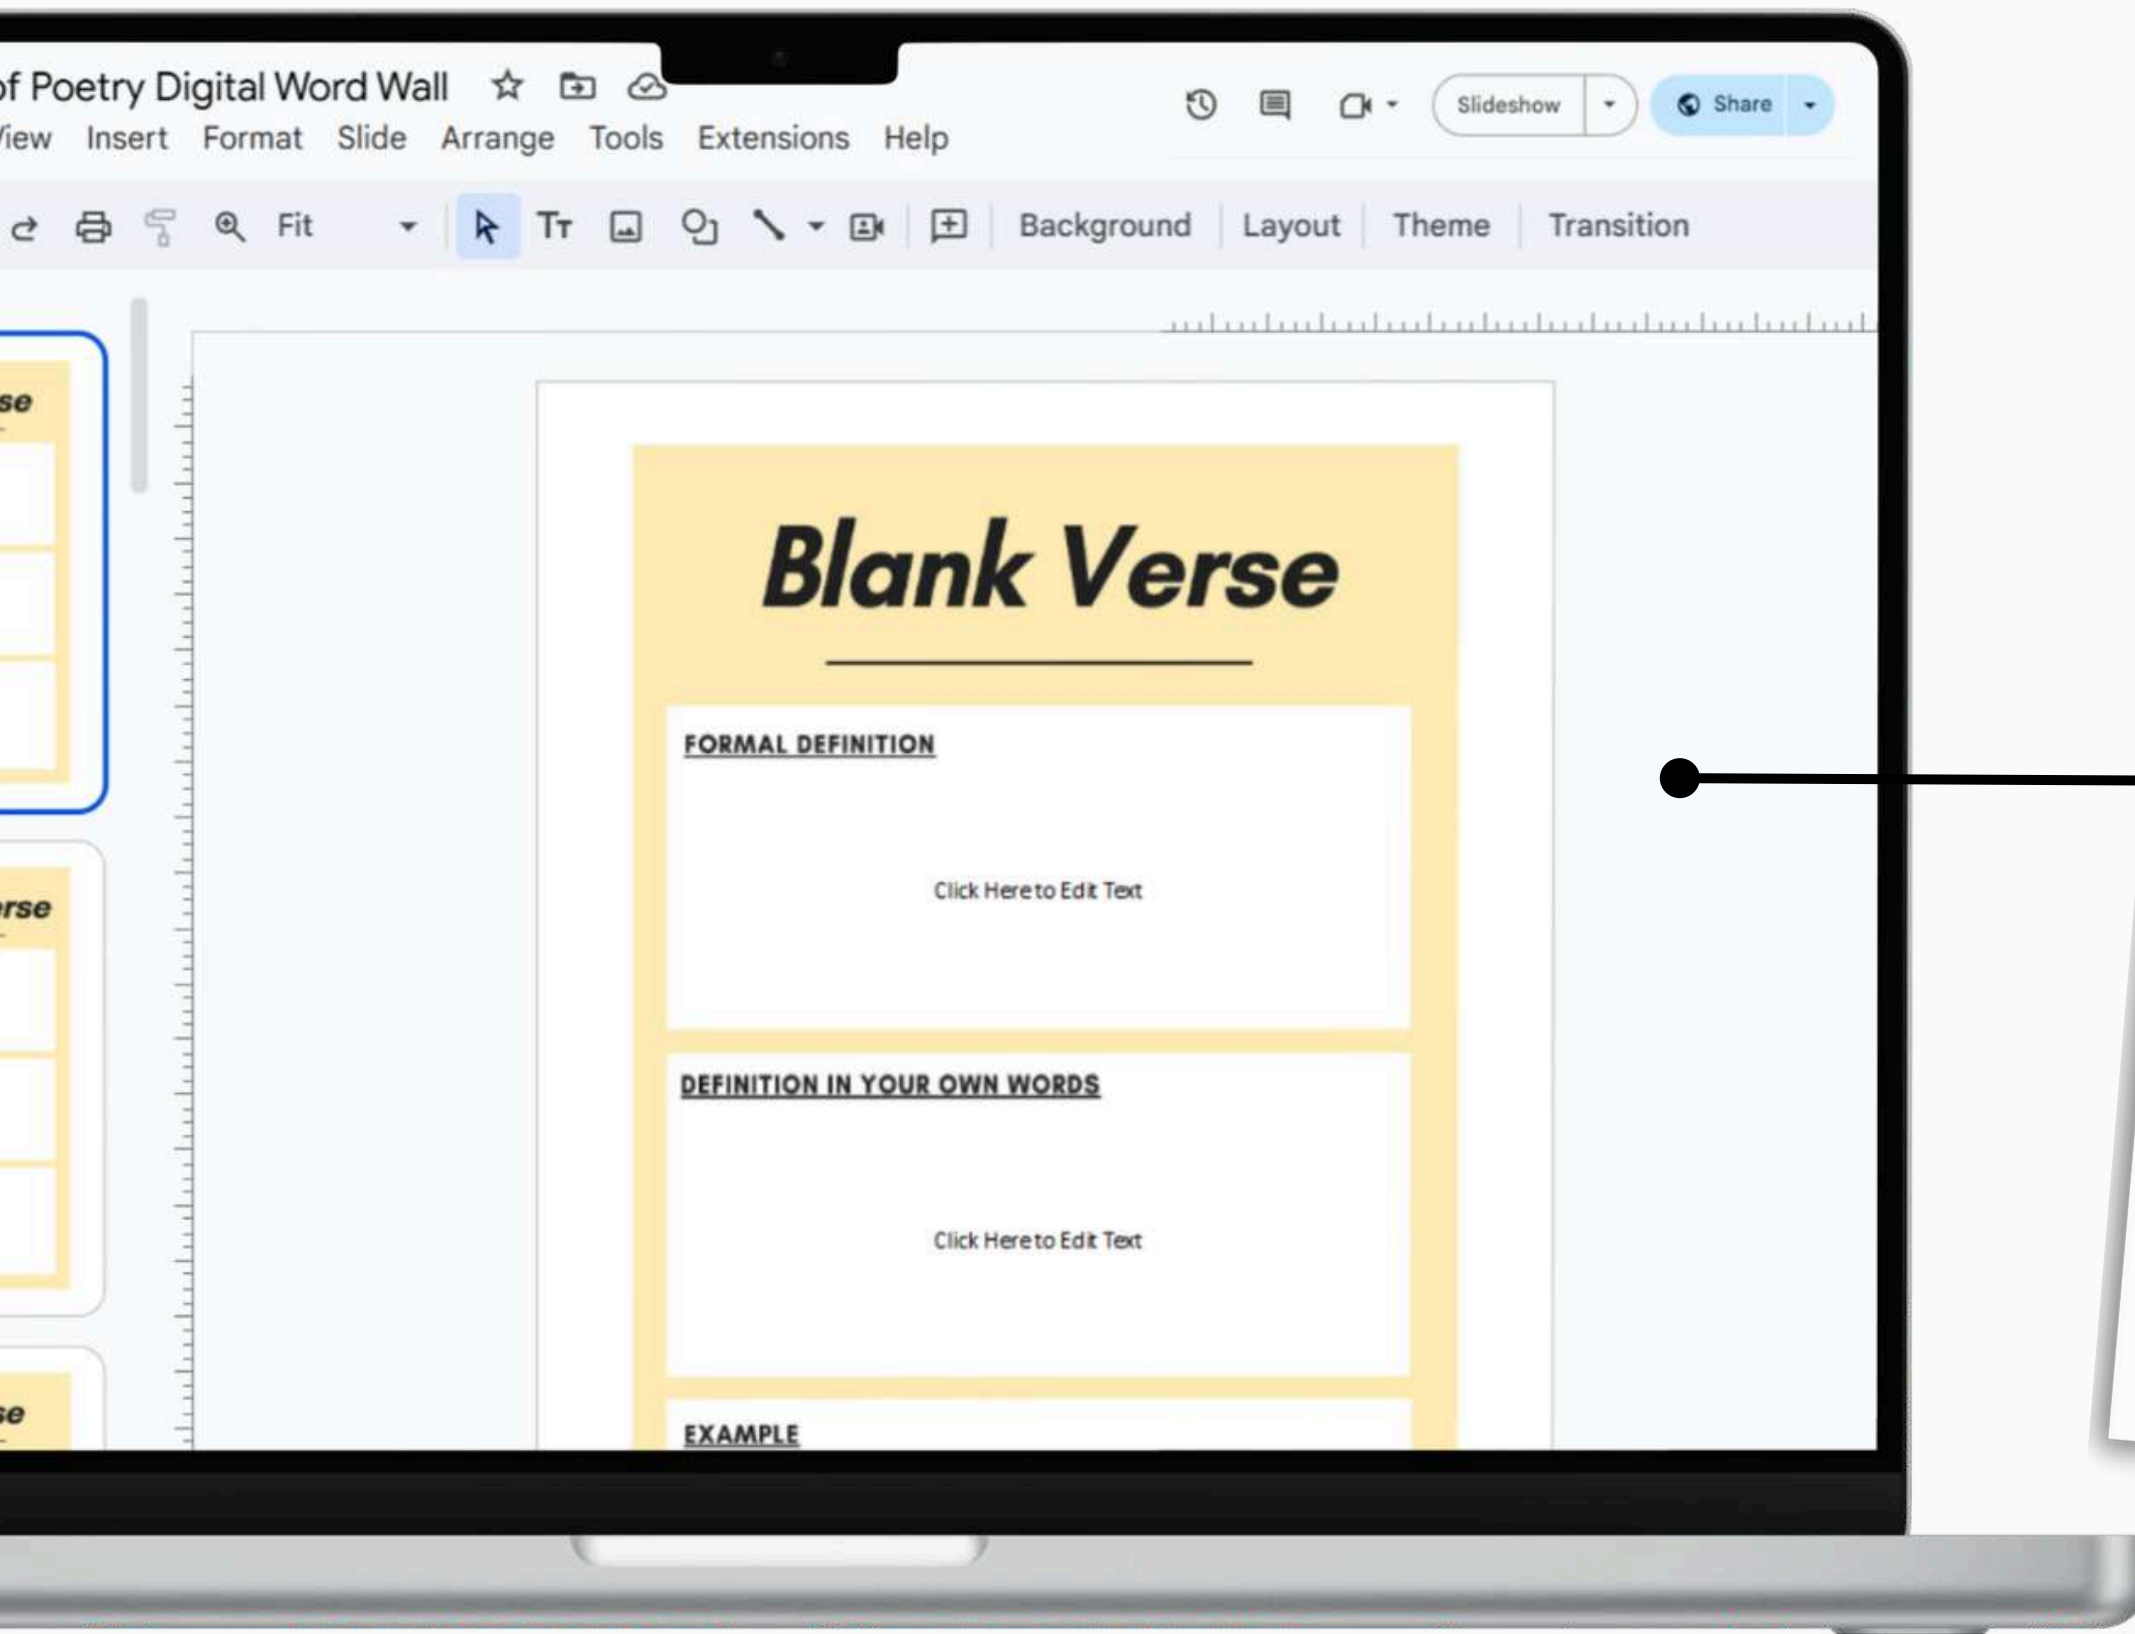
of Poetry Digital Word Wall

iew Insert Format Slide Arrange Tools Extensions Help

Slideshow Share

Fit Background Layout Theme Transition

se

rse

se

Blank Verse

FORMAL DEFINITION

Click Here to Edit Text

DEFINITION IN YOUR OWN WORDS

Click Here to Edit Text

EXAMPLE